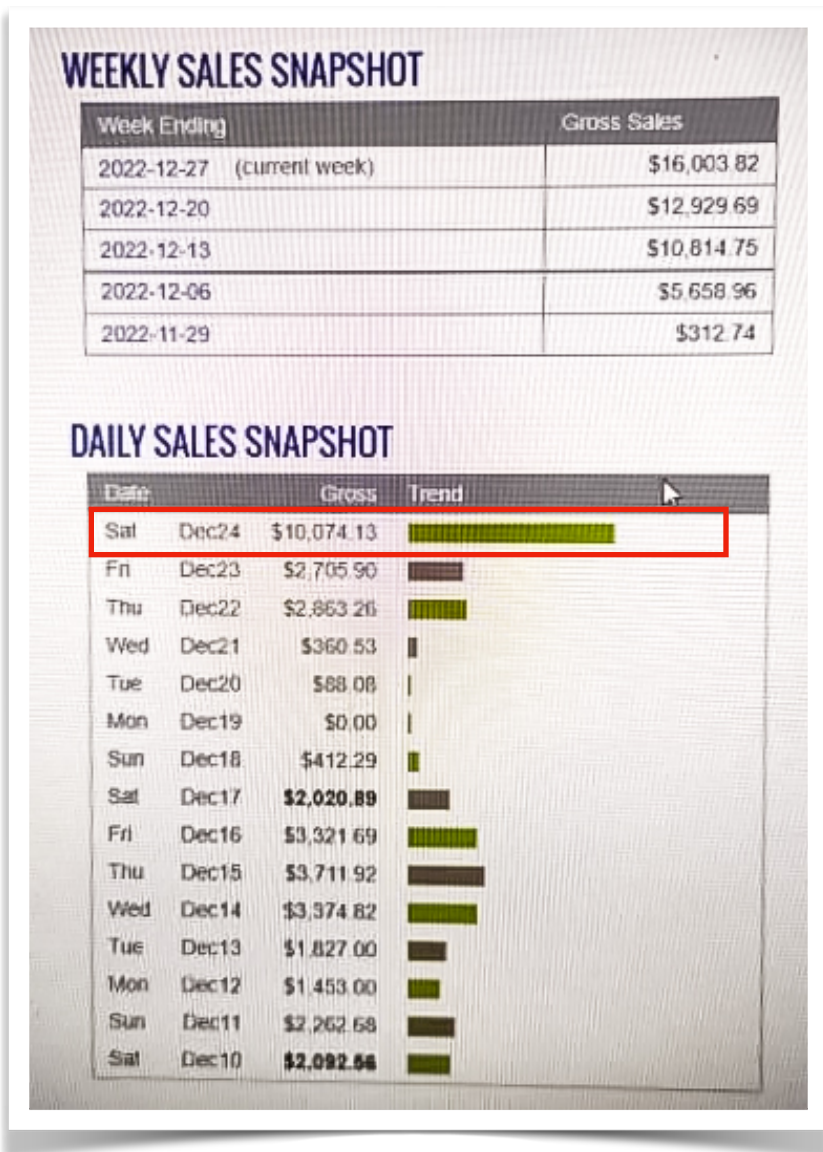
WEEKLY SALES SNAPSHOT

| Week Ending | Gross Sales |
|---|---|
| 2022-12-27 (current week) | \$16,003.82 |
| 2022-12-20 | \$12,929.69 |
| 2022-12-13 | \$10,814.75 |
| 2022-12-06 | \$5,658.96 |
| 2022-11-29 | \$312.74 |

DAILY SALES SNAPSHOT

| Date | | Gross | Trend |
|---|---|---|---|
| Sat | Dec24 | \$10,074.13 | |
| Fri | Dec23 | \$2,705.90 | |
| Thu | Dec22 | \$2,863.26 | |
| Wed | Dec21 | \$360.53 | |
| Tue | Dec20 | \$88.08 | |
| Mon | Dec19 | \$0.00 | |
| Sun | Dec18 | \$412.29 | |
| Sat | Dec17 | **\$2,020.89** | |
| Fri | Dec16 | \$3,321.69 | |
| Thu | Dec15 | \$3,711.92 | |
| Wed | Dec14 | \$3,374.82 | |
| Tue | Dec13 | \$1,827.00 | |
| Mon | Dec12 | \$1,453.00 | |
| Sun | Dec11 | \$2,262.68 | |
| Sat | Dec10 | **\$2,092.56** | |